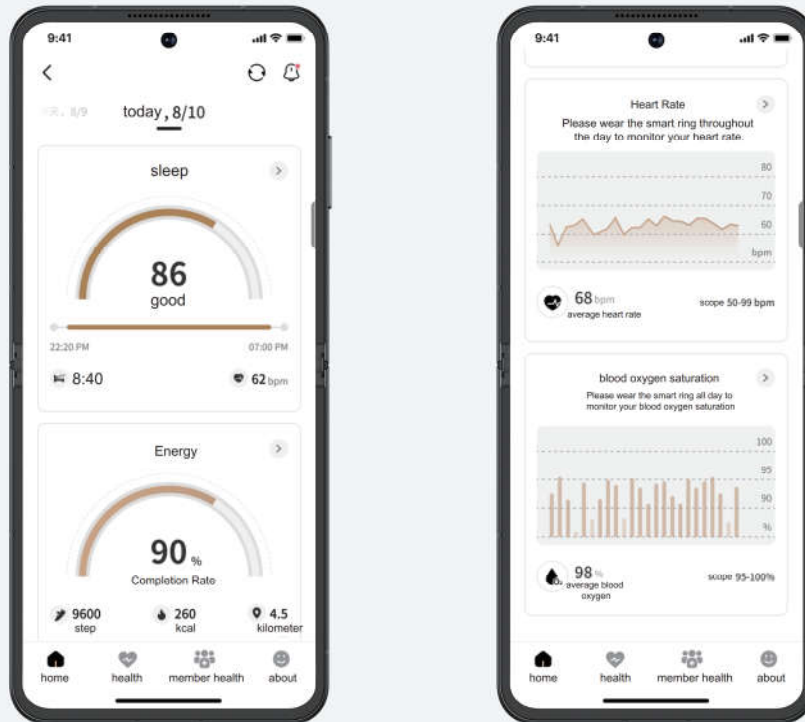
9:41

<

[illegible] 8/9 today, 8/10

sleep

86
good

22:20 PM 07:00 PM

8:40 62 bpm

Energy

90 %
Completion Rate

9600 step 260 kcal 4.5 kilometer

home health member health about

9:41

Heart Rate
Please wear the smart ring throughout the day to monitor your heart rate.

80
70
60
bpm

68 bpm
average heart rate

scope 50-99 bpm

blood oxygen saturation
Please wear the smart ring all day to monitor your blood oxygen saturation

100
95
90
%

98 %
average blood oxygen

scope 95-100%

home health member health about